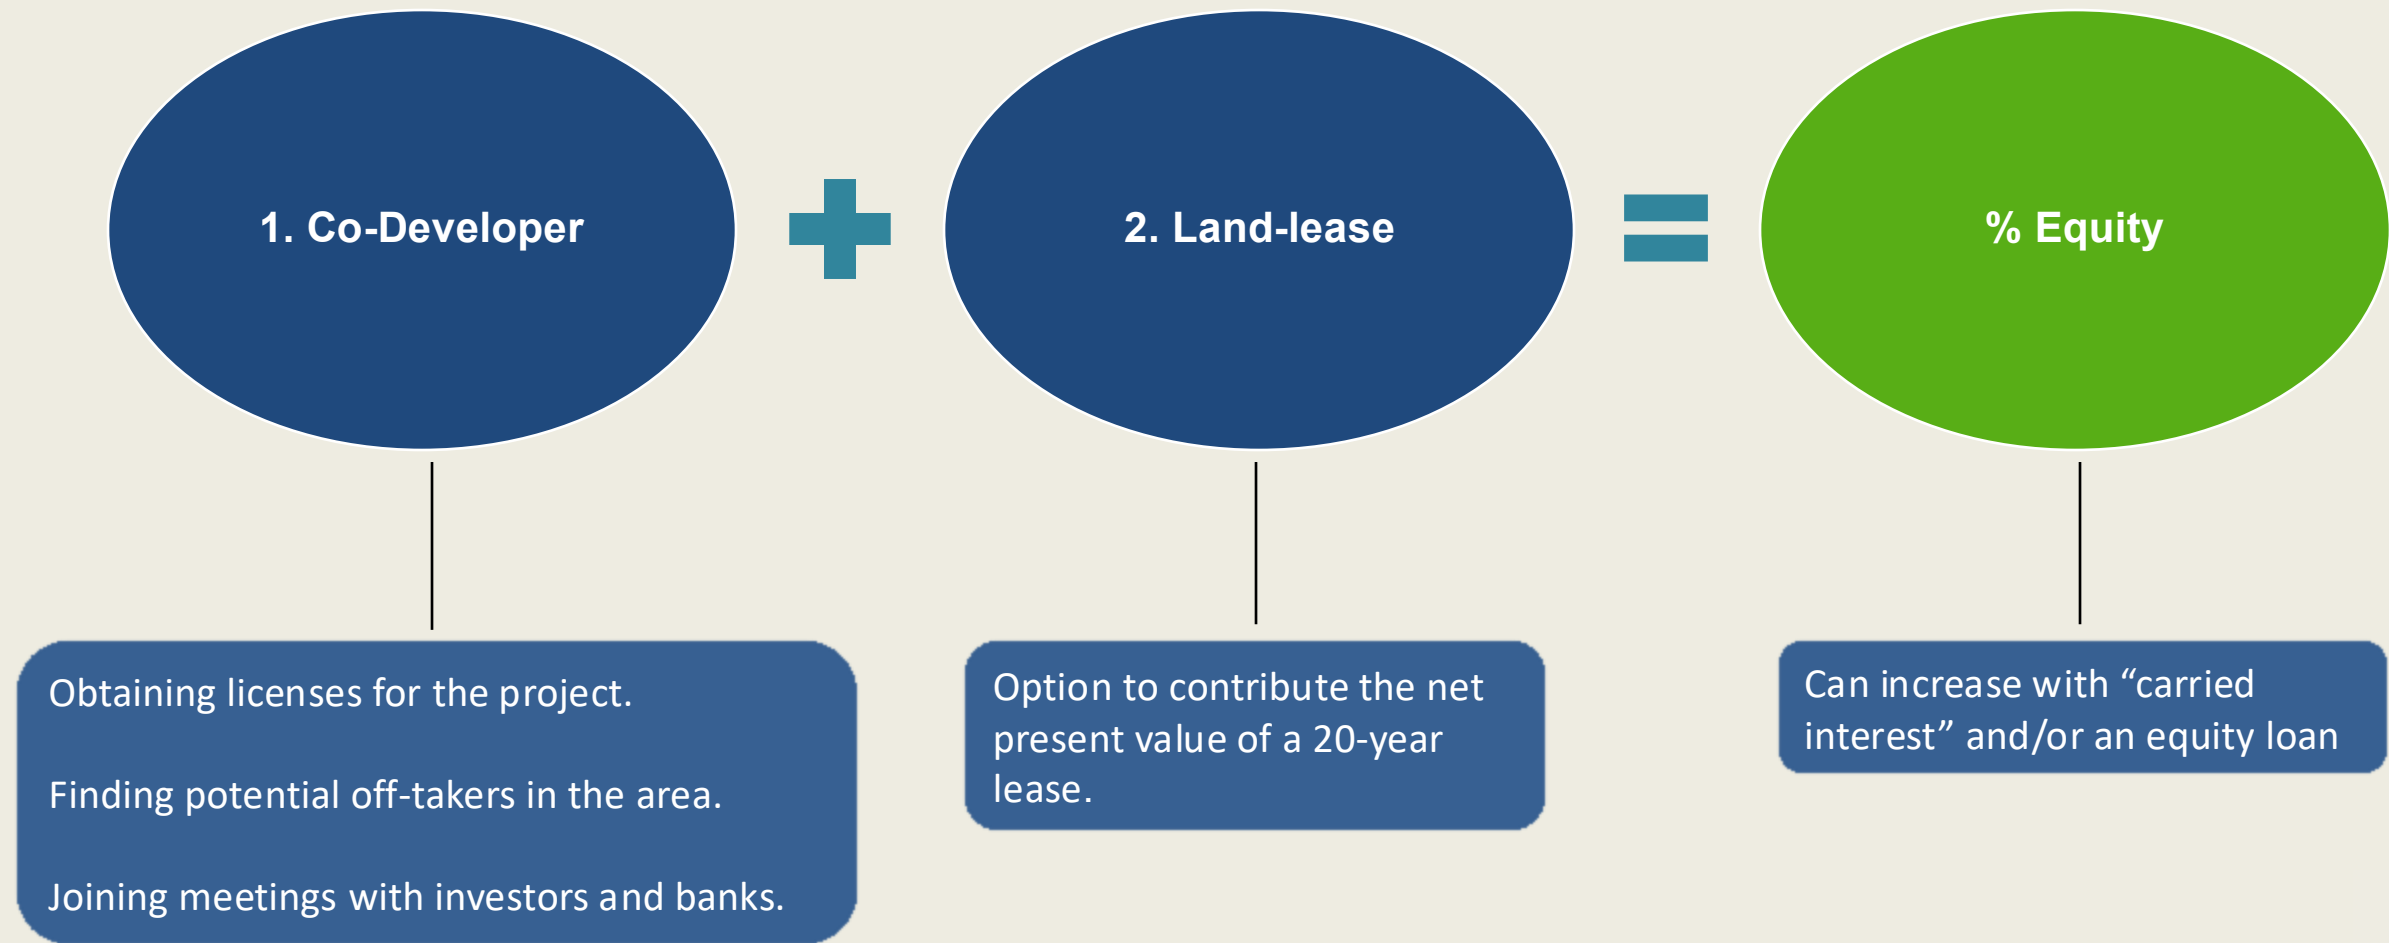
1. Co-Developer

2. Land-lease

% Equity

Obtaining licenses for the project.

Finding potential off-takers in the area.

Joining meetings with investors and banks.

Option to contribute the net present value of a 20-year lease.

Can increase with “carried interest” and/or an equity loan